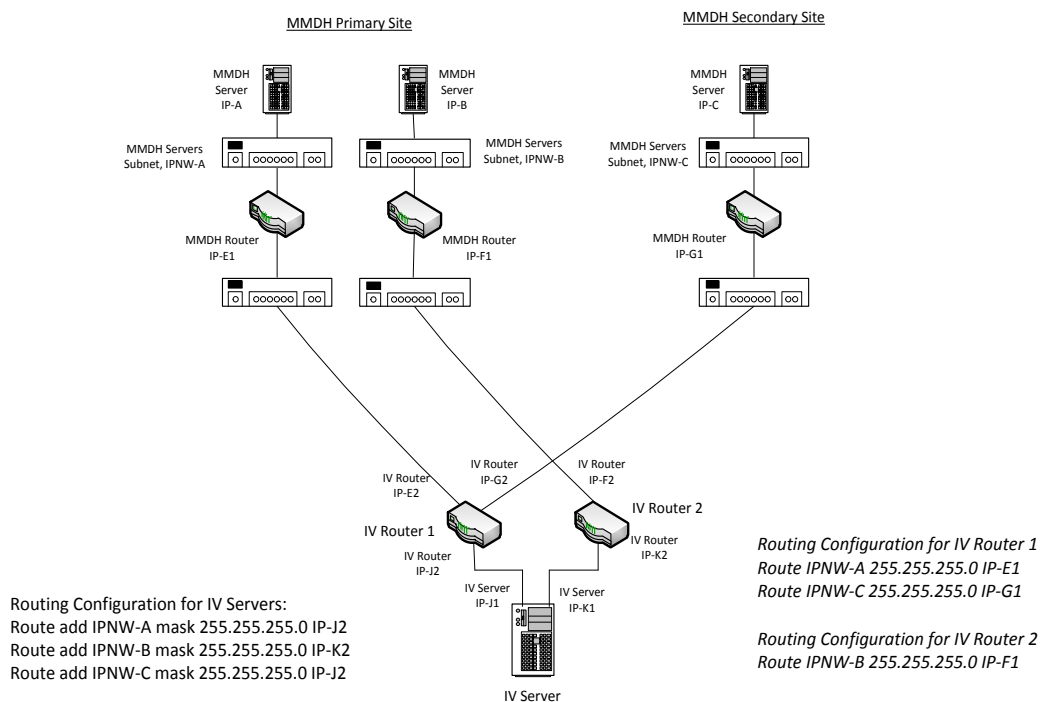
MMDH Primary Site

MMDH Secondary Site

MMDH Server IP-A

MMDH Server IP-B

MMDH Server IP-C

MMDH Servers Subnet, IPNW-A

MMDH Servers Subnet, IPNW-B

MMDH Servers Subnet, IPNW-C

MMDH Router IP-E1

MMDH Router IP-F1

MMDH Router IP-G1

IV Router IP-E2

IV Router IP-G2

IV Router IP-F2

IV Router 1

IV Router 2

IV Router IP-J2

IV Router IP-K2

IV Server IP-J1

IV Server IP-K1

IV Server

Routing Configuration for IV Servers:
Route add IPNW-A mask 255.255.255.0 IP-J2
Route add IPNW-B mask 255.255.255.0 IP-K2
Route add IPNW-C mask 255.255.255.0 IP-J2

Routing Configuration for IV Router 1
Route IPNW-A 255.255.255.0 IP-E1
Route IPNW-C 255.255.255.0 IP-G1

Routing Configuration for IV Router 2
Route IPNW-B 255.255.255.0 IP-F1